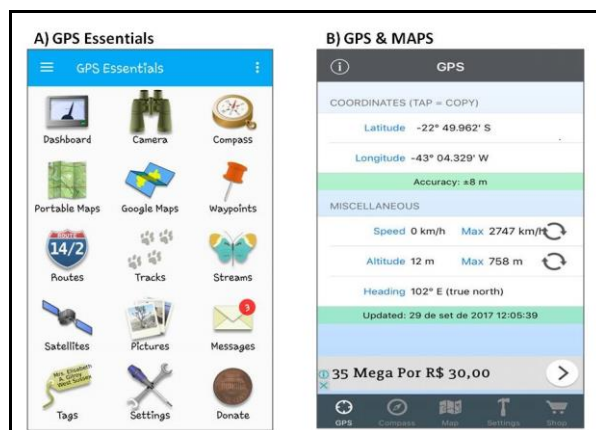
A) GPS Essentials

GPS Essentials

Dashboard
Camera
Compass
Portable Maps
Google Maps
Waypoints
14/2
Routes
Tracks
Streams
Satellites
Pictures
3
Messages
Tags
Settings
Donate

B) GPS & MAPS

GPS

COORDINATES (TAP = COPY)

Latitude -22° 49.962' S

Longitude -43° 04.329' W

Accuracy: ±8 m

MISCELLANEOUS

Speed 0 km/h Max 2747 km/h

Altitude 12 m Max 758 m

Heading 102° E (true north)

Updated: 29 de set de 2017 12:05:39

35 Mega Por R$ 30,00

GPS Compass Map Settings Shop